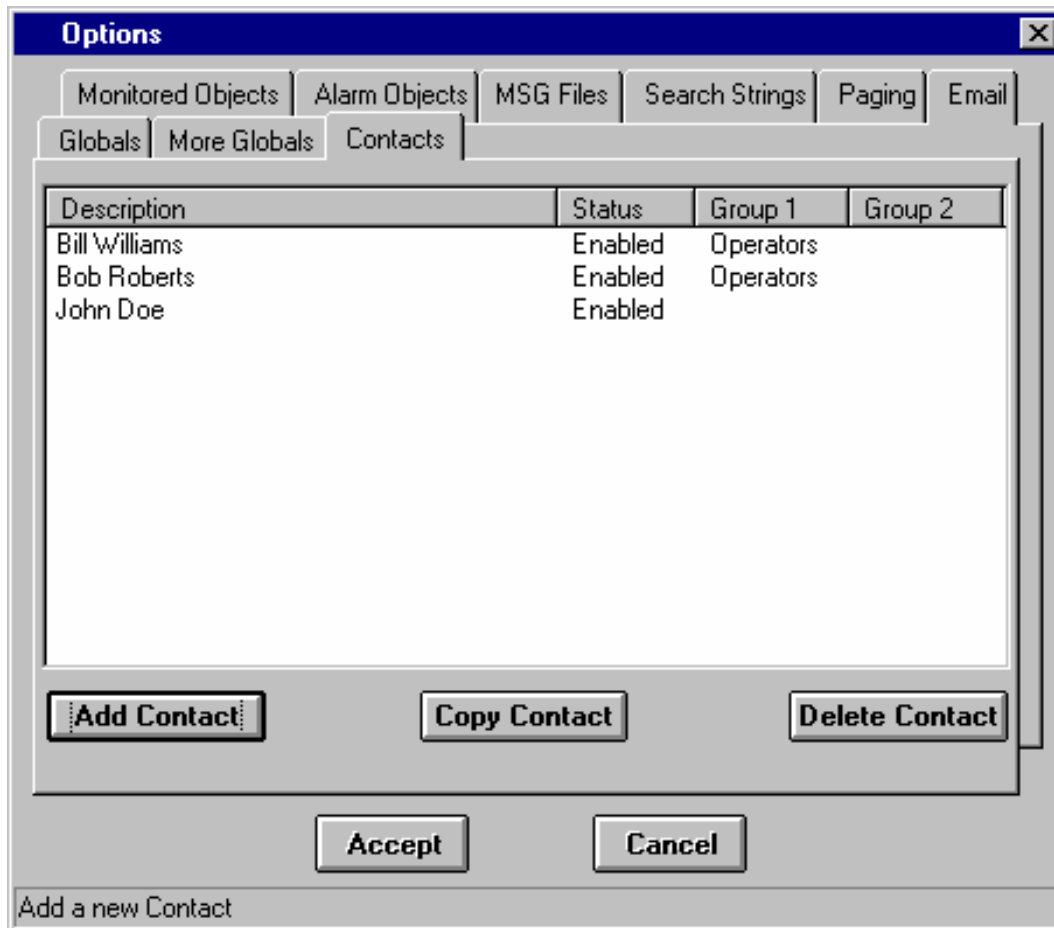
Options

Monitored Objects | Alarm Objects | MSG Files | Search Strings | Paging | Email

Globals | More Globals | Contacts

| Description | Status | Group 1 | Group 2 |
|---|---|---|---|
| Bill Williams | Enabled | Operators | |
| Bob Roberts | Enabled | Operators | |
| John Doe | Enabled | | |

Add Contact

Copy Contact

Delete Contact

Accept

Cancel

Add a new Contact